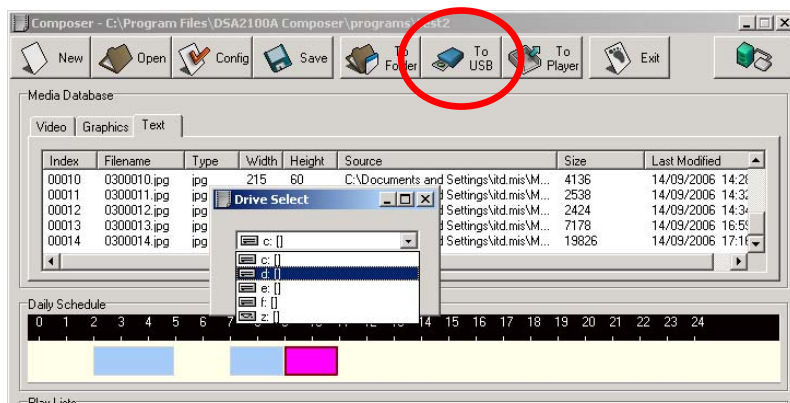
Composer - C:\Program Files\DSA2100A Composer\programs\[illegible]st2

New Open Config Save To Folder To USB To Player Exit

Media Database

Video Graphics Text

| Index | Filename | Type | Width | Height | Source | Size | Last Modified |
|---|---|---|---|---|---|---|---|
| 00010 | 0300010.jpg | jpg | 215 | 60 | C:\Documents and Settings\itd.mis\M... | 4136 | 14/09/2006 14:2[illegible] |
| 00011 | 0300011.jpg | jpg | | | d Settings\itd.mis\M... | 2538 | 14/09/2006 14:3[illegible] |
| 00012 | 0300012.jpg | jpg | | | d Settings\itd.mis\M... | 2424 | 14/09/2006 14:3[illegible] |
| 00013 | 0300013.jpg | jpg | | | d Settings\itd.mis\M... | 7178 | 14/09/2006 16:5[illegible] |
| 00014 | 0300014.jpg | jpg | | | d Settings\itd.mis\M... | 19826 | 14/09/2006 17:1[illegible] |

Drive Select

c: []
c: []
d: []
e: []
f: []
z: []

Daily Schedule

0 1 2 3 4 5 6 7 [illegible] 14 15 16 17 18 19 20 21 22 23 24

Play Lists